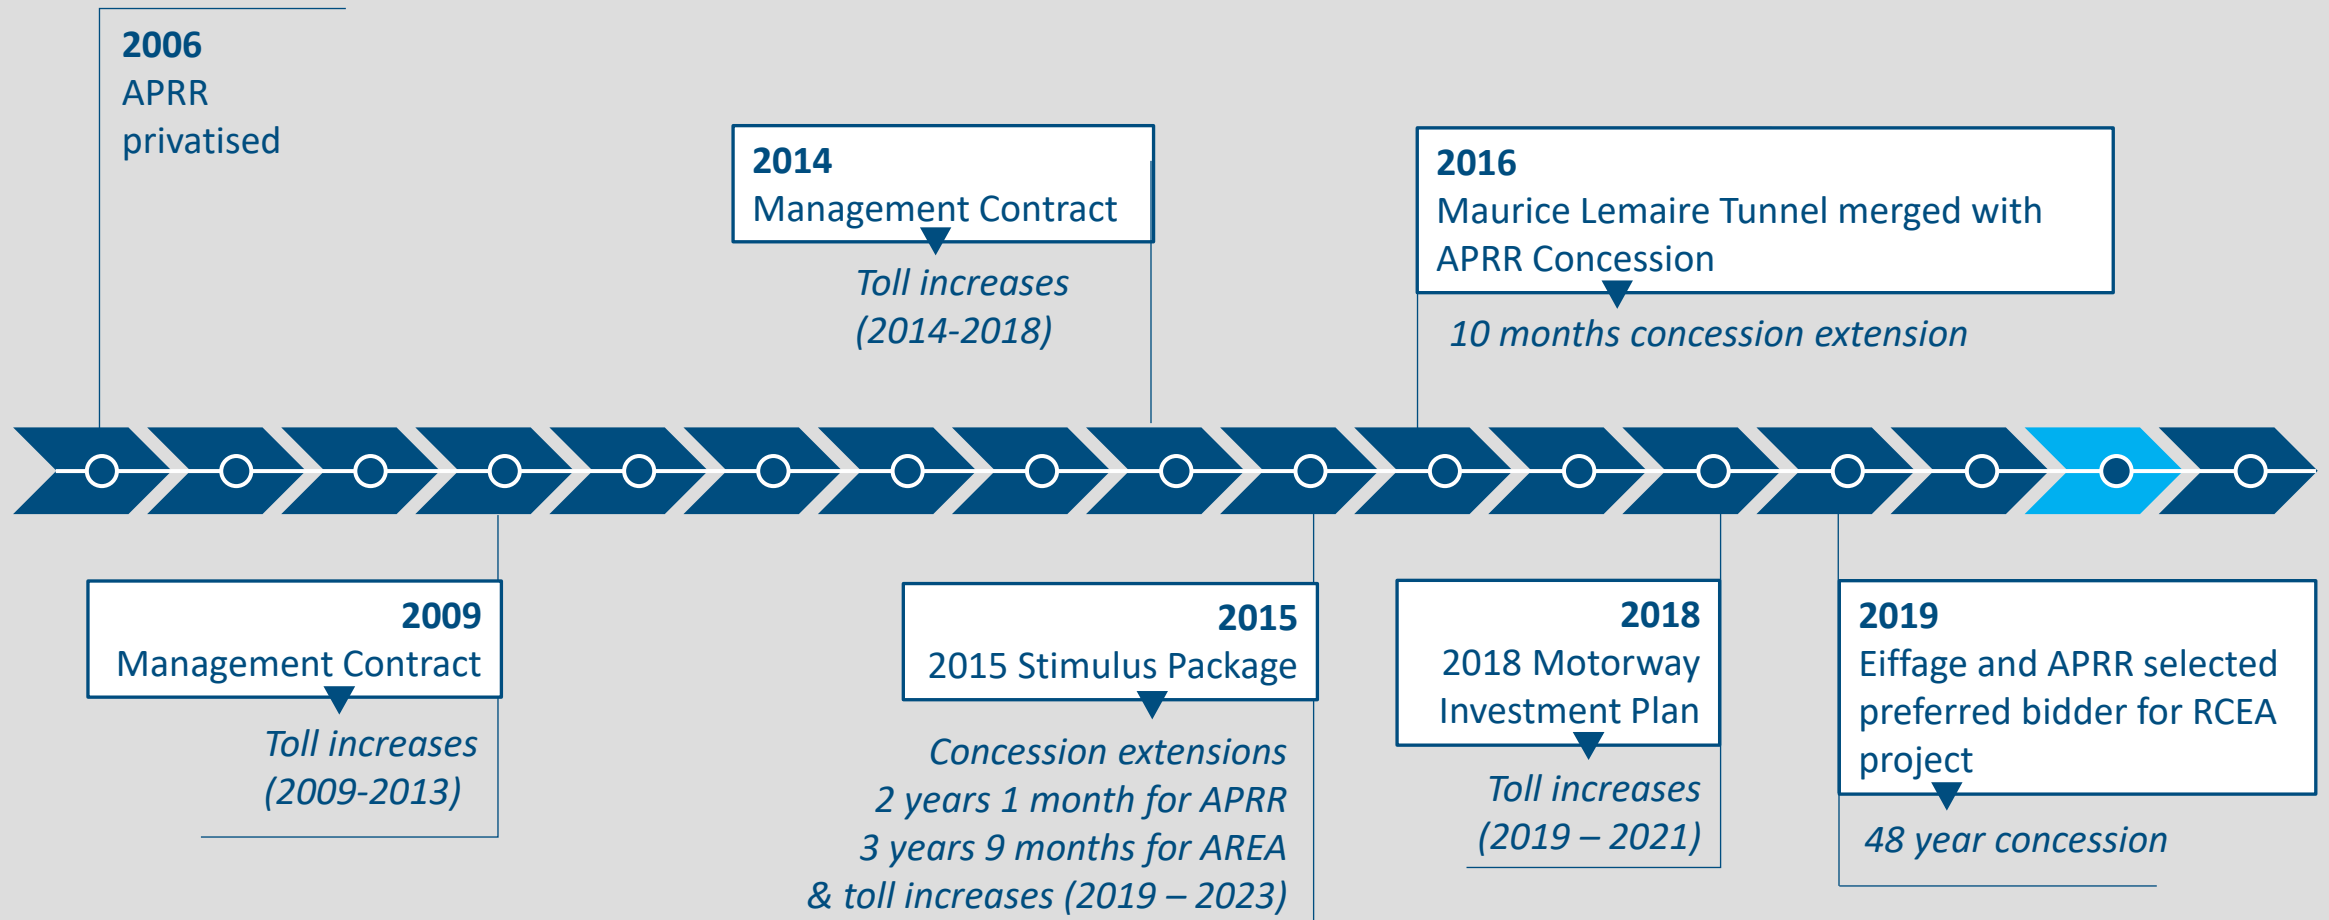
2006
APRR privatised

2014
Management Contract

Toll increases (2014-2018)

2016
Maurice Lemaire Tunnel merged with APRR Concession

10 months concession extension

2009
Management Contract

Toll increases (2009-2013)

2015
2015 Stimulus Package

Concession extensions
2 years 1 month for APRR
3 years 9 months for AREA
& toll increases (2019 – 2023)

2018
2018 Motorway Investment Plan

Toll increases (2019 – 2021)

2019
Eiffage and APRR selected preferred bidder for RCEA project

48 year concession